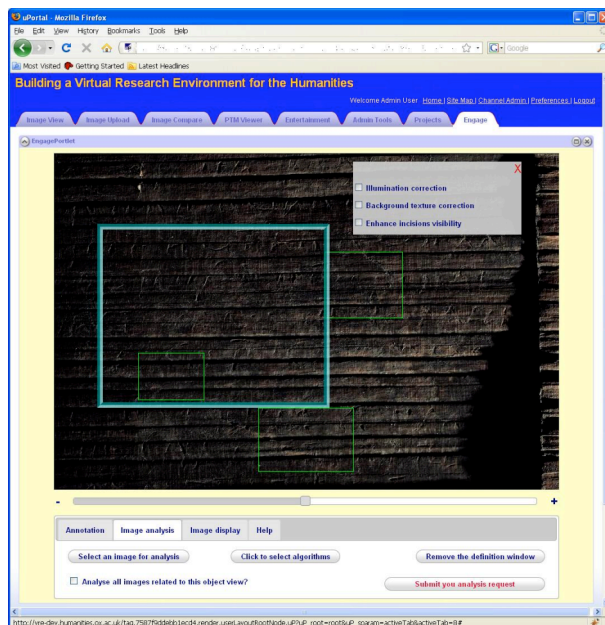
uPortal - Mozilla Firefox

File Edit View History Bookmarks Tools Help

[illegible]

Google

Most Visited Getting Started Latest Headlines

Building a Virtual Research Environment for the Humanities

Welcome Admin User. Home | Site Map | Channel Admin | Preferences | Logout

Image View | Image Upload | Image Compare | PTM Viewer | Entertainment | Admin Tools | Projects | Engage

EngagePortlet

X

Illumination correction

Background texture correction

Enhance incisions visibility

-

+

Annotation | Image analysis | Image display | Help

Select an image for analysis

Click to select algorithms

Remove the definition window

Analyse all images related to this object view?

Submit you analysis request

http://vre-dev.humanities.ox.ac.uk/tag.7587f9ddeb01ecd4.render.userLayoutRootNode.uP?uP_root=root&uP_sparam=activeTab&activeTab=8#